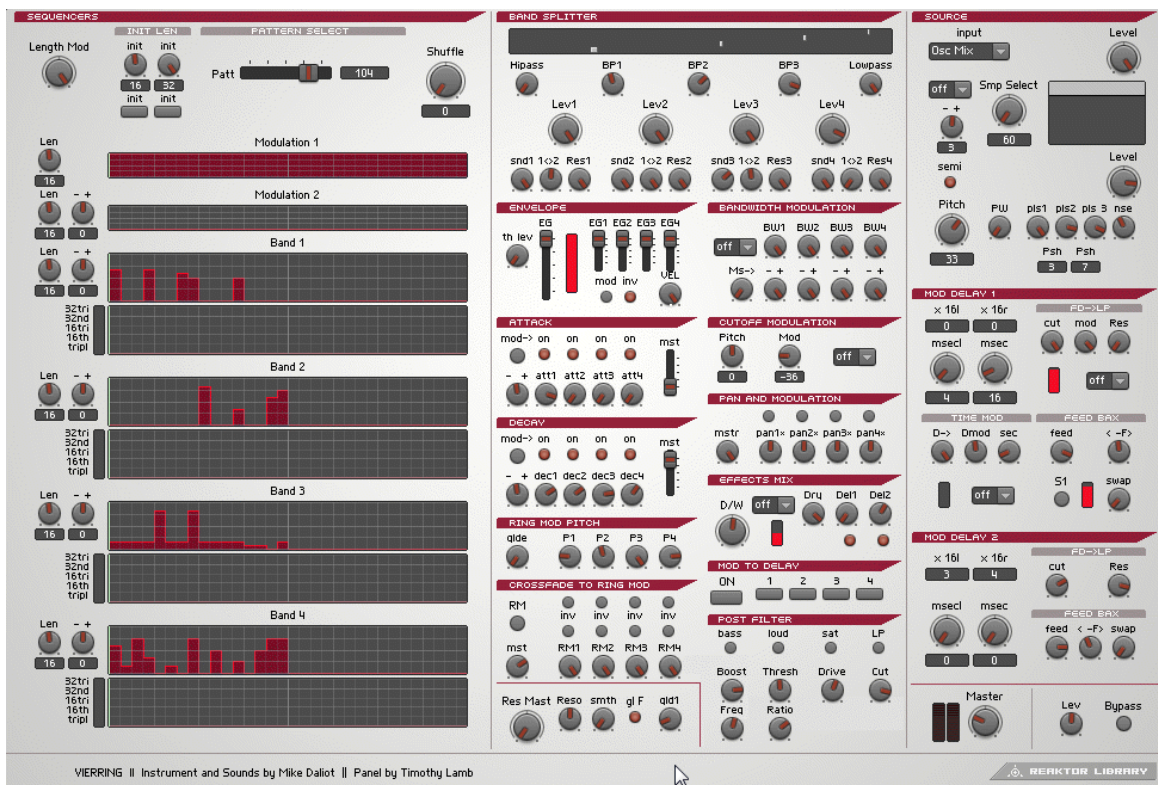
SEQUENCERS
INIT LEN
PATTERN SELECT
Length Mod
init init
16 32
init init
Patt
104
Shuffle
0
Len
16
Modulation 1
Len - +
16 0
Modulation 2
Len - +
16 0
Band 1
32tri
32nd
16tri
16th
tripl
Len - +
16 0
Band 2
32tri
32nd
16tri
16th
tripl
Len - +
16 0
Band 3
32tri
32nd
16tri
16th
tripl
Len - +
16 0
Band 4
32tri
32nd
16tri
16th
tripl

BAND SPLITTER
Hipass BP1 BP2 BP3 Lowpass
Lev1 Lev2 Lev3 Lev4
snd1 1<>2 Res1 snd2 1<>2 Res2 snd3 1<>2 Res3 snd4 1<>2 Res4
ENVELOPE
th lev EG EG1 EG2 EG3 EG4
mod inv VEL
BANDWIDTH MODULATION
off BW1 BW2 BW3 BW4
Ms-> - + - + - + - +
ATTACK
mod-> on on on on mst
- + att1 att2 att3 att4
CUTOFF MODULATION
Pitch Mod off
0 -36
PAN AND MODULATION
mstr pan1× pan2× pan3× pan4×
DECAY
mod-> on on on on mst
- + dec1 dec2 dec3 dec4
EFFECTS MIX
D/W off Dry Del1 Del2
RING MOD PITCH
glde P1 P2 P3 P4
MOD TO DELAY
ON 1 2 3 4
CROSSFADE TO RING MOD
RM inv inv inv inv
mst RM1 RM2 RM3 RM4
POST FILTER
bass loud sat LP
Boost Thresh Drive Cut
Freq Ratio
Res Mast Reso smth gl F gld1

SOURCE
input
Osc Mix
Level
off Smp Select
- +
3
60
semi
Level
Pitch PW pls1 pls2 pls 3 nse
33
Psh Psh
3 7
MOD DELAY 1
× 16l × 16r
0 0
FD->LP
msecl msec cut mod Res
4 16 off
TIME MOD
FEED BAX
D-> Dmod sec feed < -F>
off S1 swap
MOD DELAY 2
× 16l × 16r
3 4
FD->LP
cut Res
msecl msec
FEED BAX
feed < -F> swap
0 0
Master
Lev Bypass

VIERRING || Instrument and Sounds by Mike Daliot || Panel by Timothy Lamb
REAKTOR LIBRARY